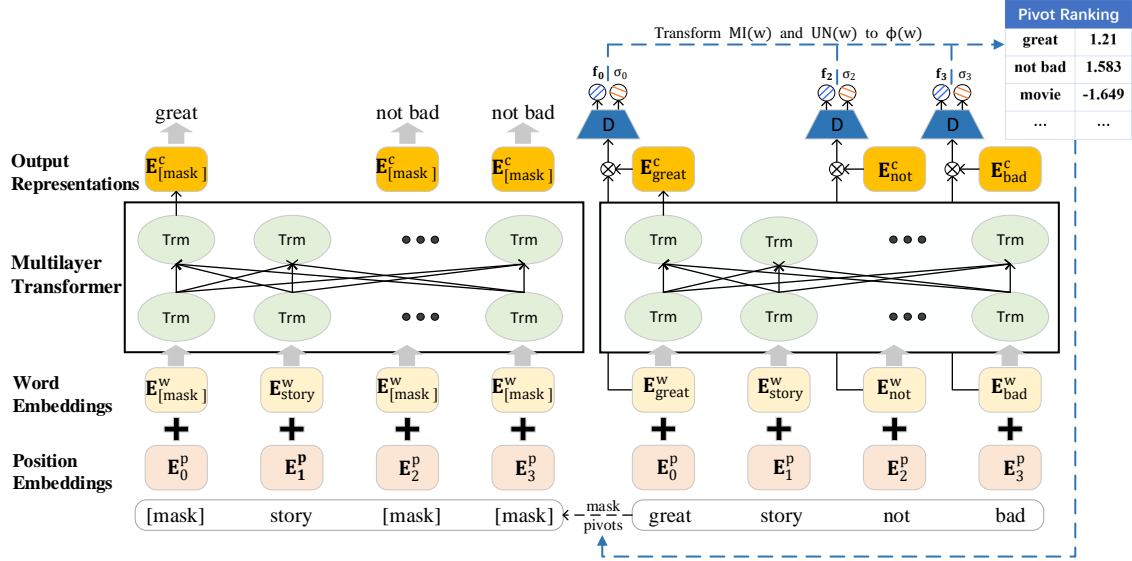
Transform MI(w) and UN(w) to $\phi$(w)

| Pivot Ranking | |
|---|---|
| great | 1.21 |
| not bad | 1.583 |
| movie | -1.649 |
| ... | ... |

$\mathbf{f_0}$ $\sigma_0$ $\mathbf{f_2}$ $\sigma_2$ $\mathbf{f_3}$ $\sigma_3$

D D D

great not bad not bad

Output Representations
$\mathbf{E}^{c}_{[mask]}$ $\mathbf{E}^{c}_{[mask]}$ $\mathbf{E}^{c}_{[mask]}$ $\mathbf{E}^{c}_{great}$ $\mathbf{E}^{c}_{not}$ $\mathbf{E}^{c}_{bad}$

Multilayer Transformer
Trm Trm ●●● Trm Trm Trm ●●● Trm
Trm Trm ●●● Trm Trm Trm ●●● Trm

Word Embeddings
$\mathbf{E}^{w}_{[mask]}$ $\mathbf{E}^{w}_{story}$ $\mathbf{E}^{w}_{[mask]}$ $\mathbf{E}^{w}_{[mask]}$ $\mathbf{E}^{w}_{great}$ $\mathbf{E}^{w}_{story}$ $\mathbf{E}^{w}_{not}$ $\mathbf{E}^{w}_{bad}$

+ + + + + + + +

Position Embeddings
$\mathbf{E}^{p}_{0}$ $\mathbf{E}^{\mathbf{p}}_{\mathbf{1}}$ $\mathbf{E}^{p}_{2}$ $\mathbf{E}^{p}_{3}$ $\mathbf{E}^{p}_{0}$ $\mathbf{E}^{p}_{1}$ $\mathbf{E}^{p}_{2}$ $\mathbf{E}^{p}_{3}$

[mask] story [mask] [mask]
mask pivots
great story not bad